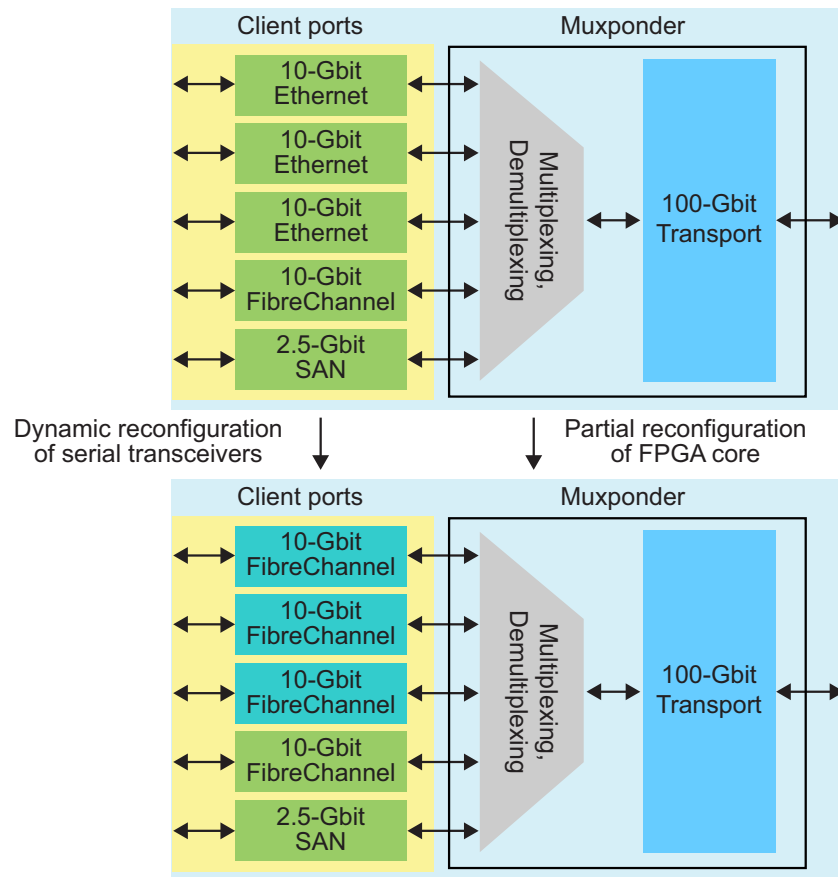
Client ports

Muxponder

10-Gbit Ethernet

10-Gbit Ethernet

10-Gbit Ethernet

10-Gbit FibreChannel

2.5-Gbit SAN

Multiplexing, Demultiplexing

100-Gbit Transport

Dynamic reconfiguration of serial transceivers

Partial reconfiguration of FPGA core

Client ports

Muxponder

10-Gbit FibreChannel

10-Gbit FibreChannel

10-Gbit FibreChannel

10-Gbit FibreChannel

2.5-Gbit SAN

Multiplexing, Demultiplexing

100-Gbit Transport